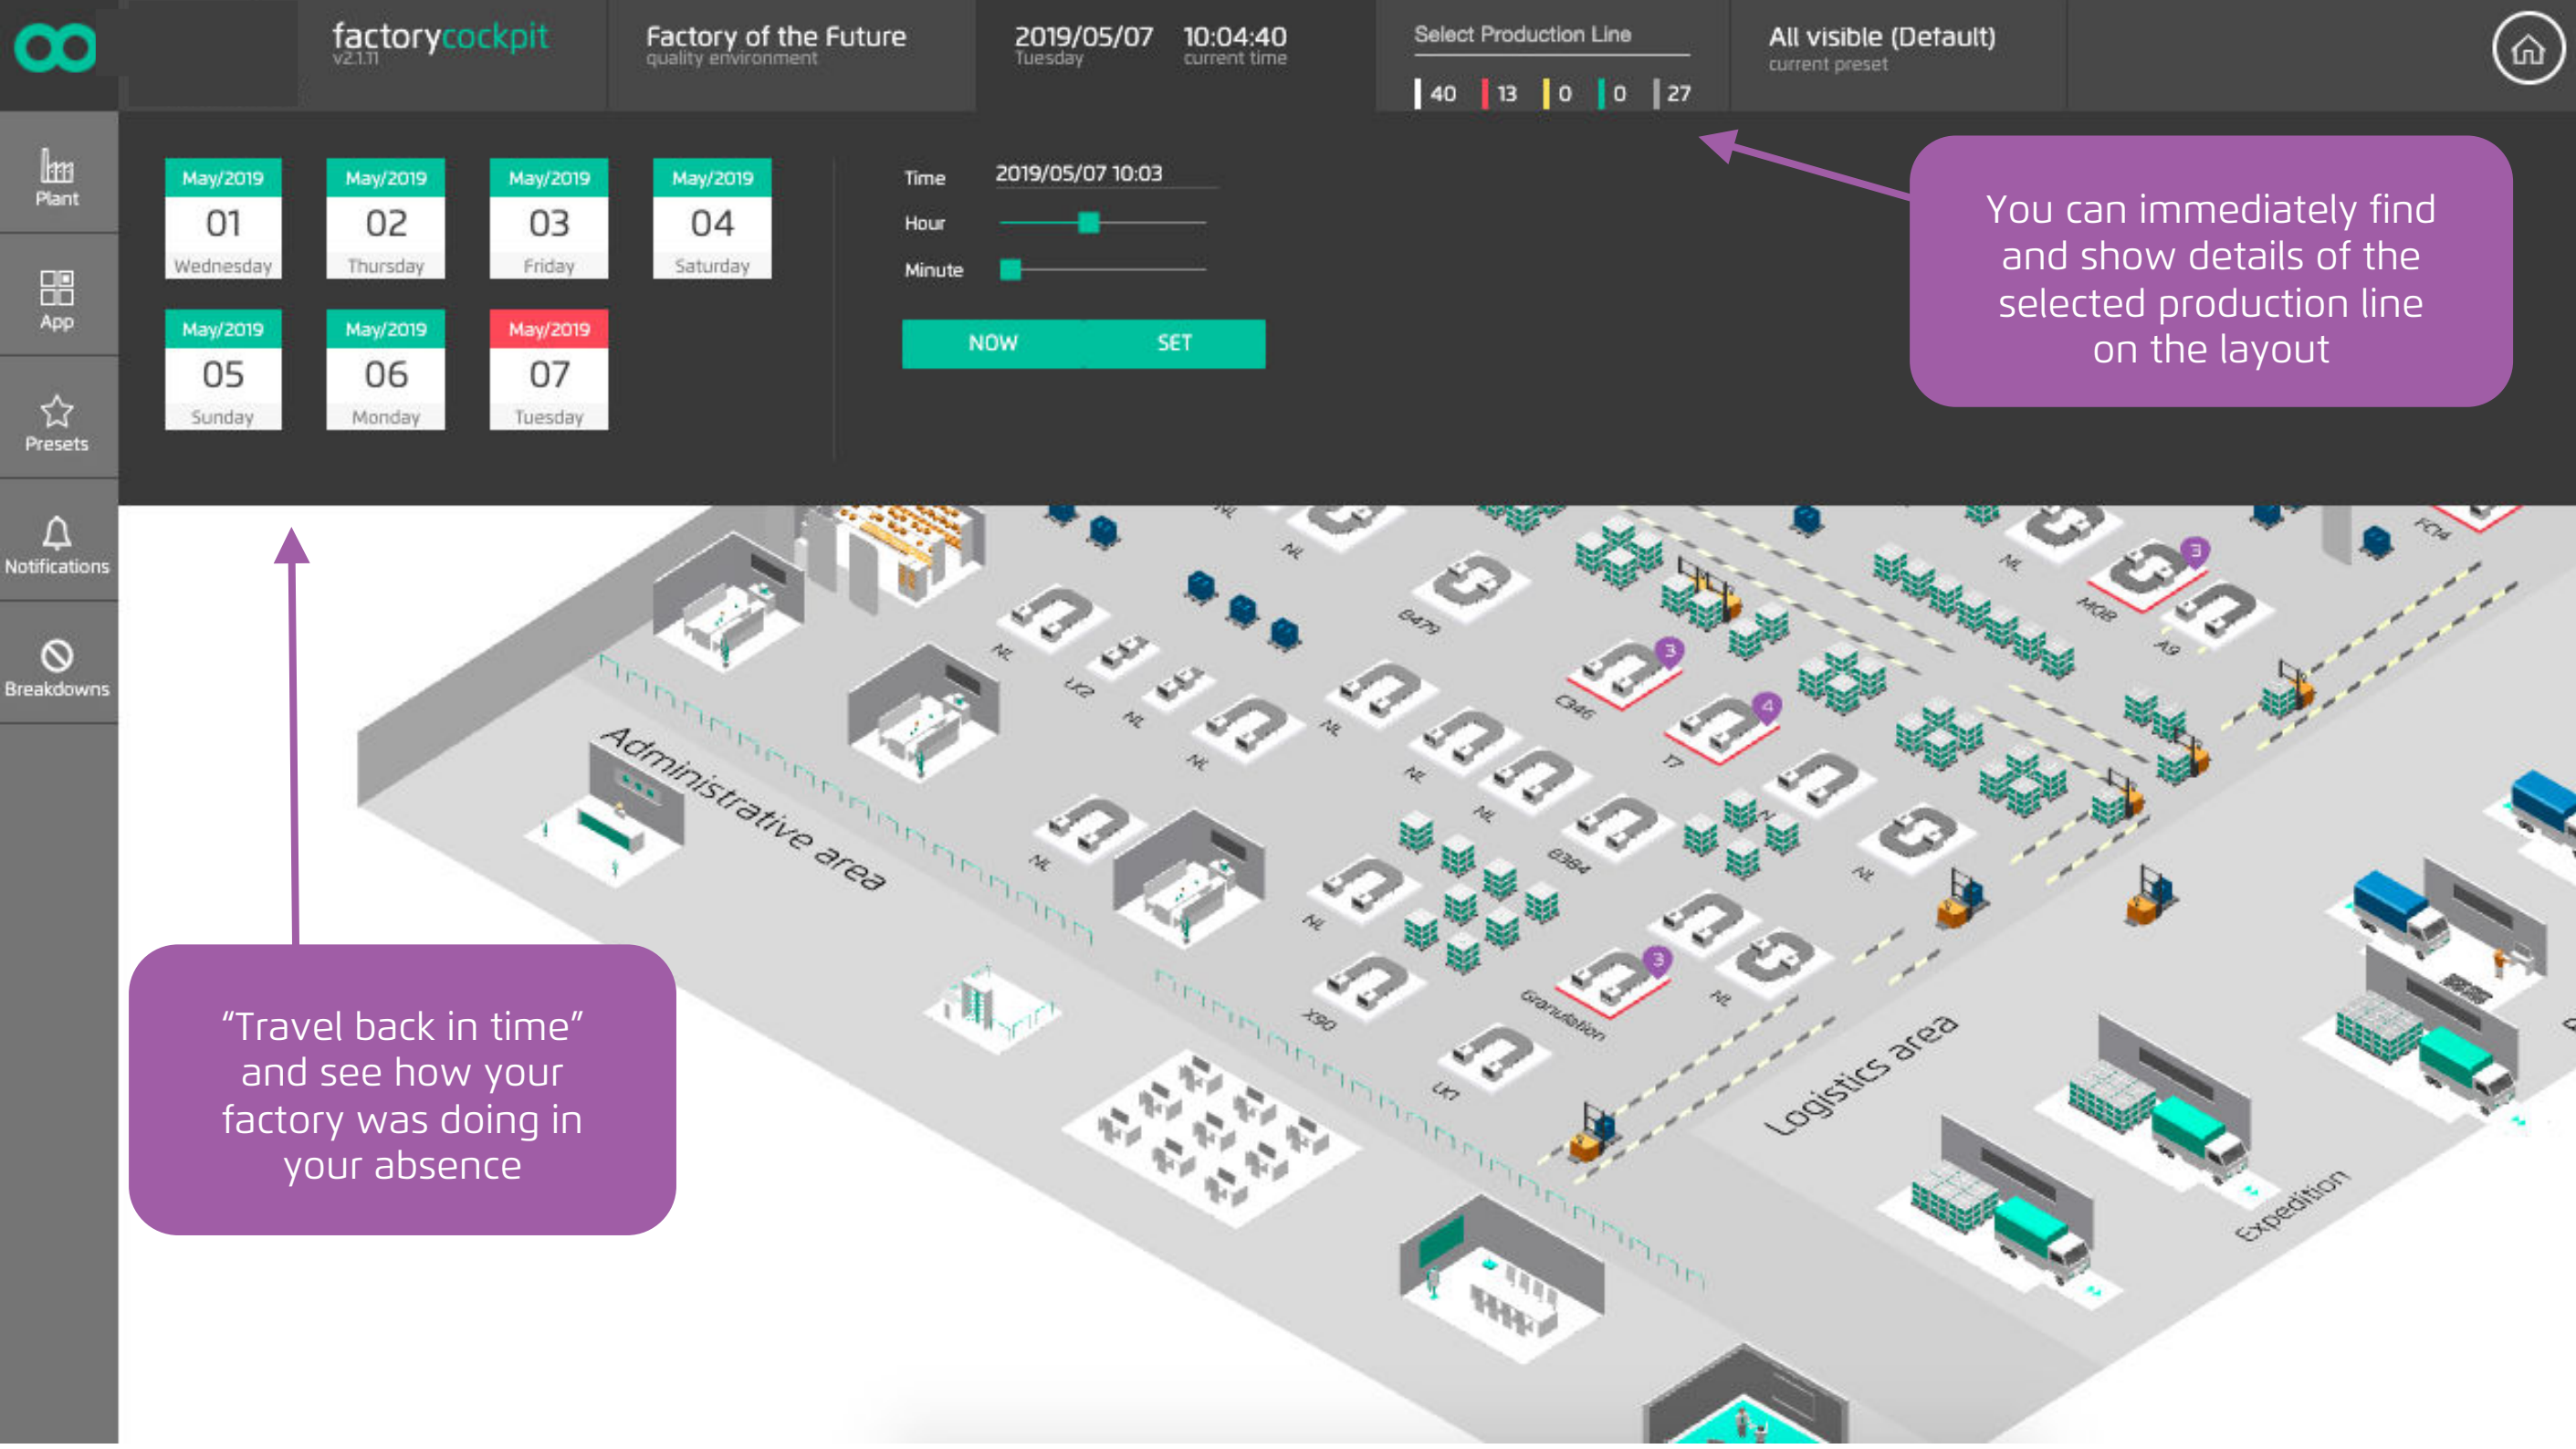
factorycockpit
v2.1.11

Factory of the Future
quality environment

2019/05/07
Tuesday

10:04:40
current time

Select Production Line
40 13 0 0 27

All visible (Default)
current preset

Plant
App
Presets
Notifications
Breakdowns

| May/2019 01 Wednesday | May/2019 02 Thursday | May/2019 03 Friday | May/2019 04 Saturday |
|---|---|---|---|
| May/2019 05 Sunday | May/2019 06 Monday | May/2019 07 Tuesday | |

Time 2019/05/07 10:03
Hour
Minute

NOW SET

You can immediately find and show details of the selected production line on the layout

"Travel back in time" and see how your factory was doing in your absence

Administrative area

Logistics area

Expedition

NL
NL
UK2
NL
NL
NL
B479
NL
NL
C346
3
4
T7
B384
NL
NL
NL
X90
3
Granulation
UK1
NL
MQB
A9
3
FCN
NL
NL